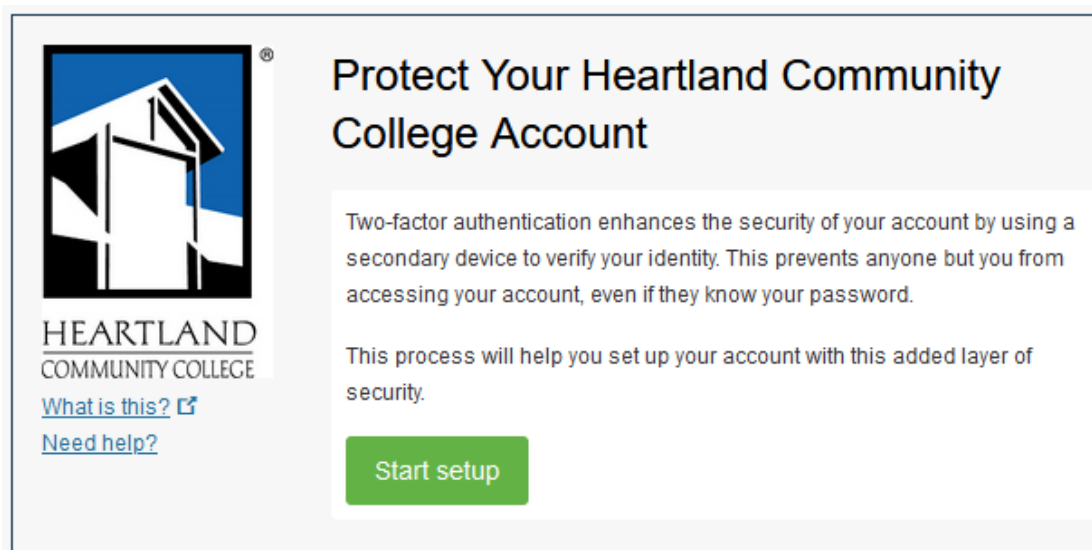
®
HEARTLAND
COMMUNITY COLLEGE

What is this?

Need help?

Protect Your Heartland Community College Account

Two-factor authentication enhances the security of your account by using a secondary device to verify your identity. This prevents anyone but you from accessing your account, even if they know your password.

This process will help you set up your account with this added layer of security.

Start setup